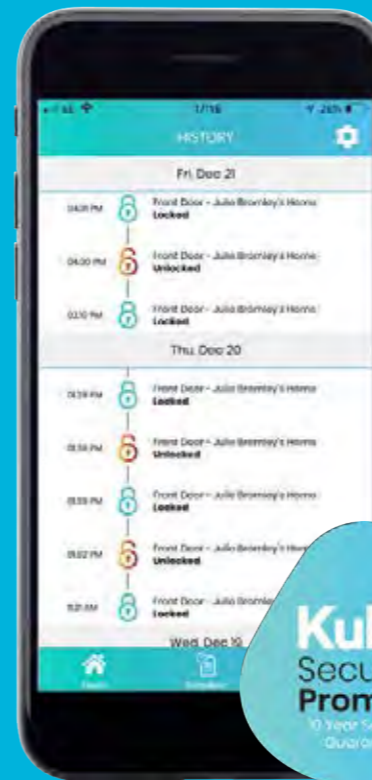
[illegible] 1:716 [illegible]

HISTORY

Fri, Dec 21

04:16 PM Front Door - Julia Bromley's Home Locked

04:00 PM Front Door - Julia Bromley's Home Unlocked

03:10 PM Front Door - Julia Bromley's Home Locked

Thu, Dec 20

01:39 PM Front Door - Julia Bromley's Home Locked

01:36 PM Front Door - Julia Bromley's Home Unlocked

01:35 PM Front Door - Julia Bromley's Home Locked

01:02 PM Front Door - Julia Bromley's Home Unlocked

11:21 AM Front Door - Julia Bromle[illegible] Locked

Wed, Dec 19

Kul
Secu
Prom
10 Year S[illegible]
Guara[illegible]